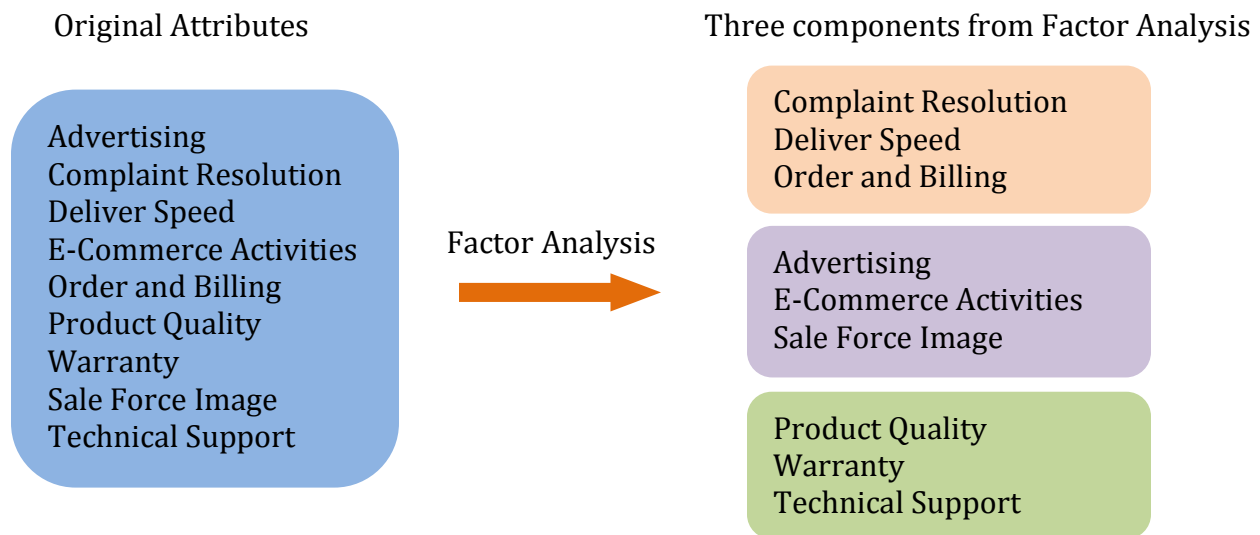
Original Attributes

Advertising
Complaint Resolution
Deliver Speed
E-Commerce Activities
Order and Billing
Product Quality
Warranty
Sale Force Image
Technical Support

Factor Analysis

Three components from Factor Analysis

Complaint Resolution
Deliver Speed
Order and Billing

Advertising
E-Commerce Activities
Sale Force Image

Product Quality
Warranty
Technical Support